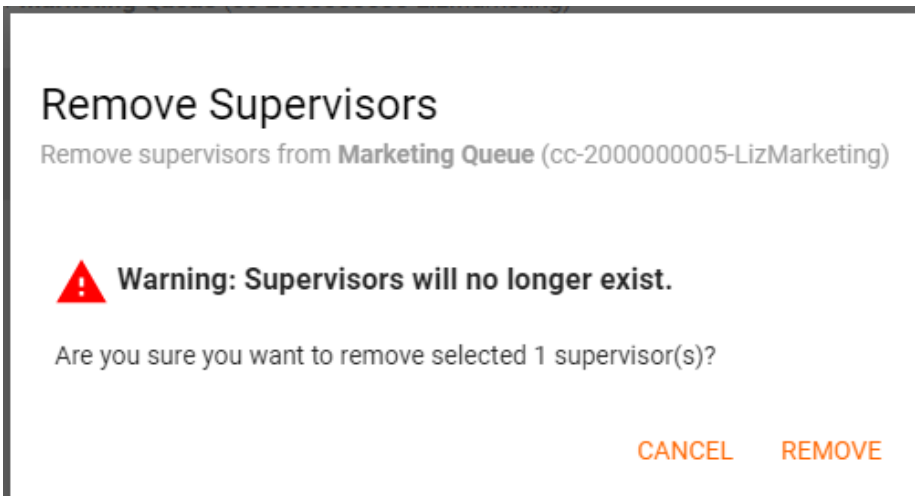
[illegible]

Remove Supervisors

Remove supervisors from **Marketing Queue** (cc-2000000005-LizMarketing)

Warning: Supervisors will no longer exist.

Are you sure you want to remove selected 1 supervisor(s)?

CANCEL REMOVE